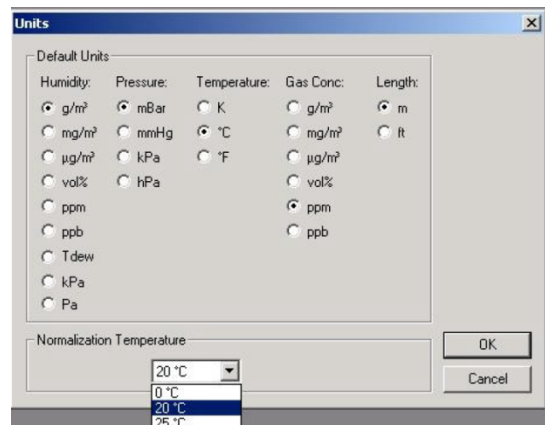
Units

Default Units

| Humidity: | Pressure: | Temperature: | Gas Conc: | Length: |
|---|---|---|---|---|
| g/m³ | mBar | K | g/m³ | m |
| mg/m³ | mmHg | °C | mg/m³ | ft |
| µg/m³ | kPa | °F | µg/m³ | |
| vol% | hPa | | vol% | |
| ppm | | | ppm | |
| ppb | | | ppb | |
| Tdew | | | | |
| kPa | | | | |
| Pa | | | | |

Normalization Temperature

20 °C
0 °C
20 °C
25 °C

OK
Cancel